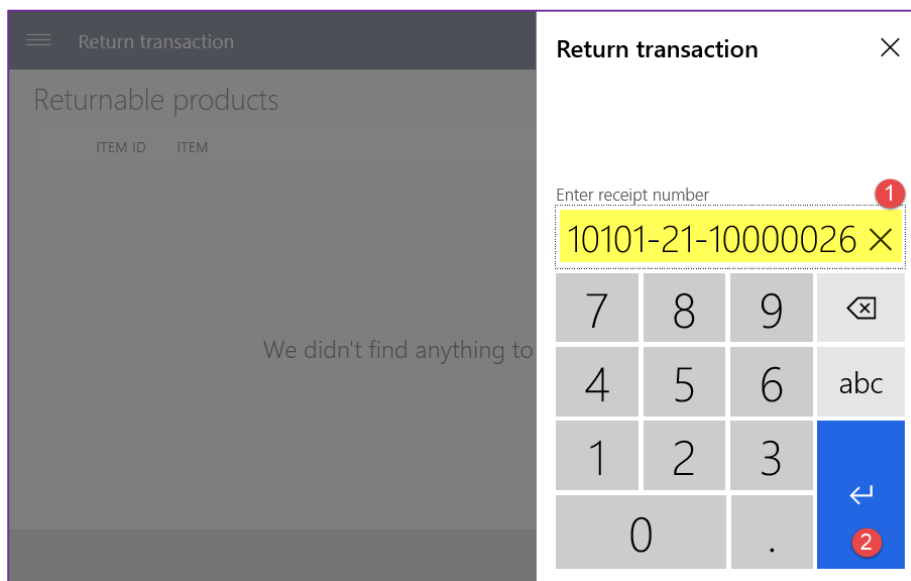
Return transaction

Returnable products

ITEM ID ITEM

We didn't find anything to

Return transaction

Enter receipt number

1

10101-21-10000026

| 7 | 8 | 9 | |
|---|---|---|---|
| 4 | 5 | 6 | abc |
| 1 | 2 | 3 | |
| 0 | | . | 2 |